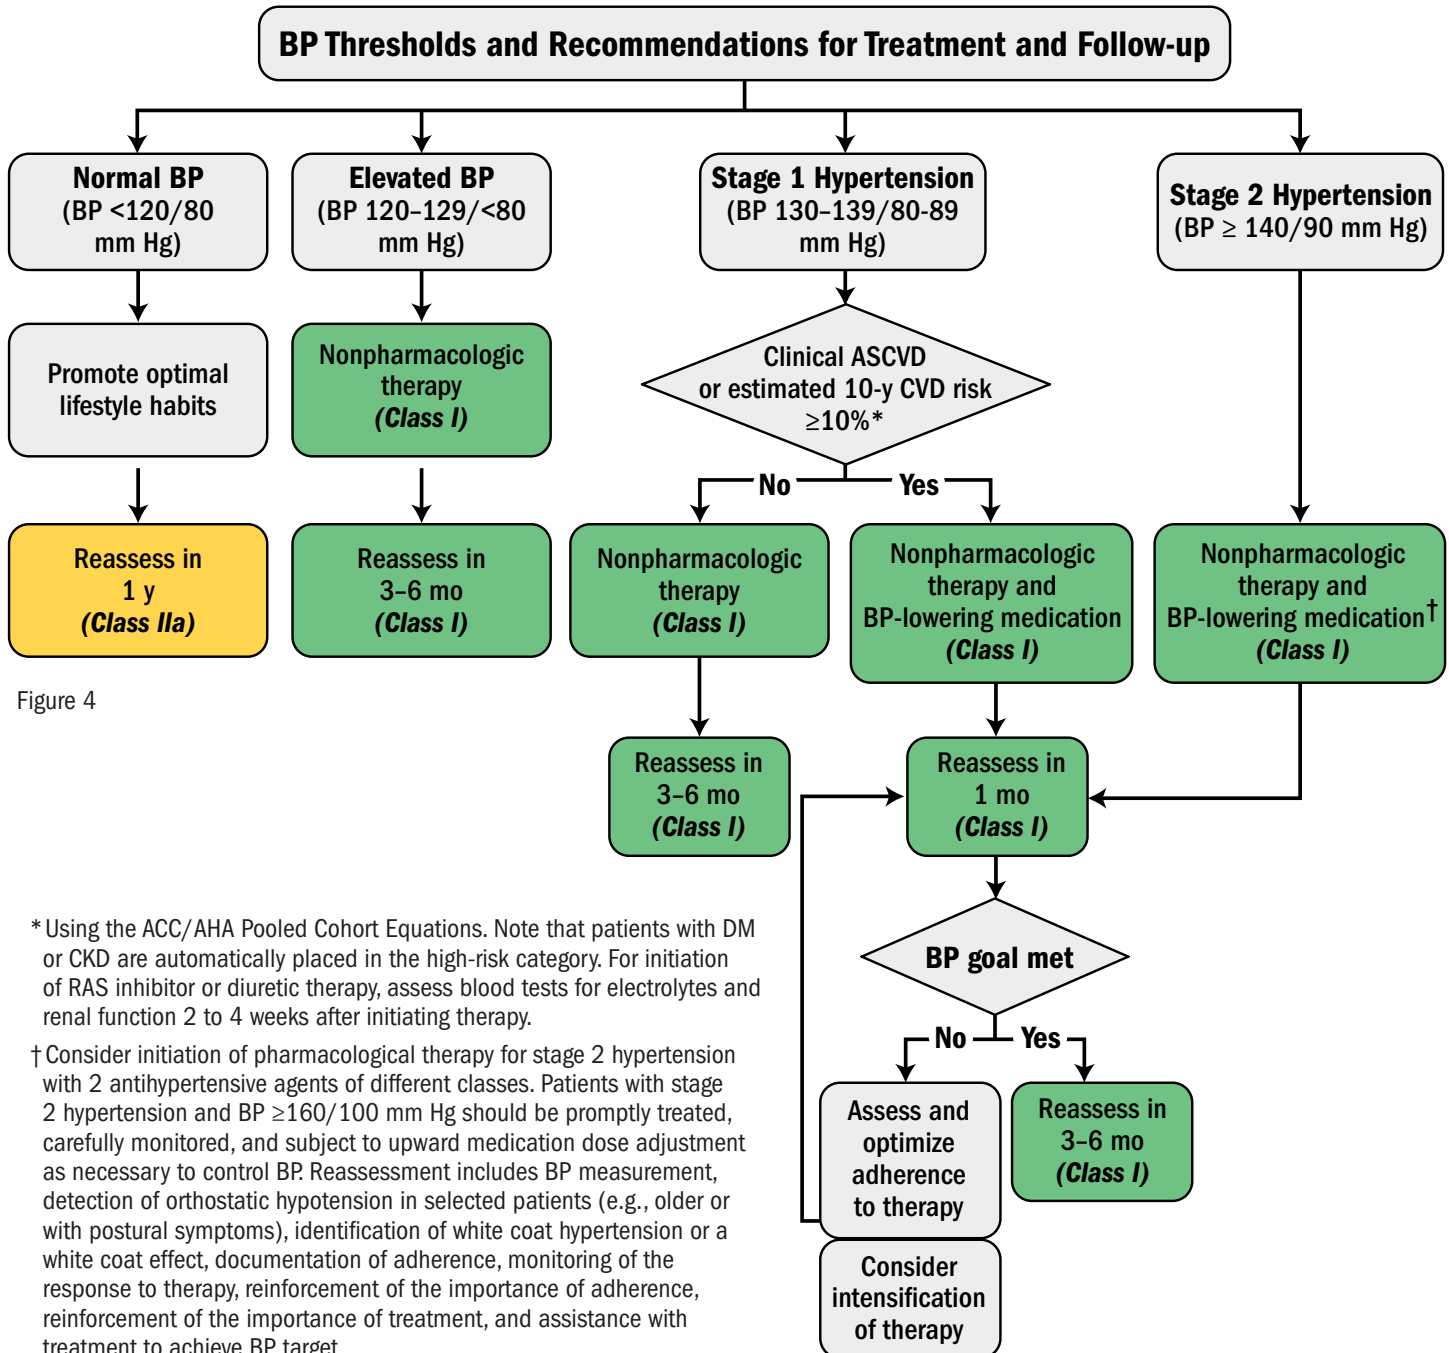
BP Thresholds and Recommendations for Treatment and Follow-up

Normal BP (BP <120/80 mm Hg)

Elevated BP (BP 120–129/<80 mm Hg)

Stage 1 Hypertension (BP 130–139/80-89 mm Hg)

Stage 2 Hypertension (BP ≥ 140/90 mm Hg)

Promote optimal lifestyle habits

Nonpharmacologic therapy *(Class I)*

Clinical ASCVD or estimated 10-y CVD risk ≥10%*

No

Yes

Reassess in 1 y *(Class IIa)*

Reassess in 3–6 mo *(Class I)*

Nonpharmacologic therapy *(Class I)*

Nonpharmacologic therapy and BP-lowering medication *(Class I)*

Nonpharmacologic therapy and BP-lowering medication† *(Class I)*

Figure 4

Reassess in 3–6 mo *(Class I)*

Reassess in 1 mo *(Class I)*

BP goal met

No

Yes

Assess and optimize adherence to therapy

Reassess in 3–6 mo *(Class I)*

Consider intensification of therapy

*Using the ACC/AHA Pooled Cohort Equations. Note that patients with DM or CKD are automatically placed in the high-risk category. For initiation of RAS inhibitor or diuretic therapy, assess blood tests for electrolytes and renal function 2 to 4 weeks after initiating therapy.

†Consider initiation of pharmacological therapy for stage 2 hypertension with 2 antihypertensive agents of different classes. Patients with stage 2 hypertension and BP ≥160/100 mm Hg should be promptly treated, carefully monitored, and subject to upward medication dose adjustment as necessary to control BP. Reassessment includes BP measurement, detection of orthostatic hypotension in selected patients (e.g., older or with postural symptoms), identification of white coat hypertension or a white coat effect, documentation of adherence, monitoring of the response to therapy, reinforcement of the importance of adherence, reinforcement of the importance of treatment, and assistance with treatment to achieve BP target.